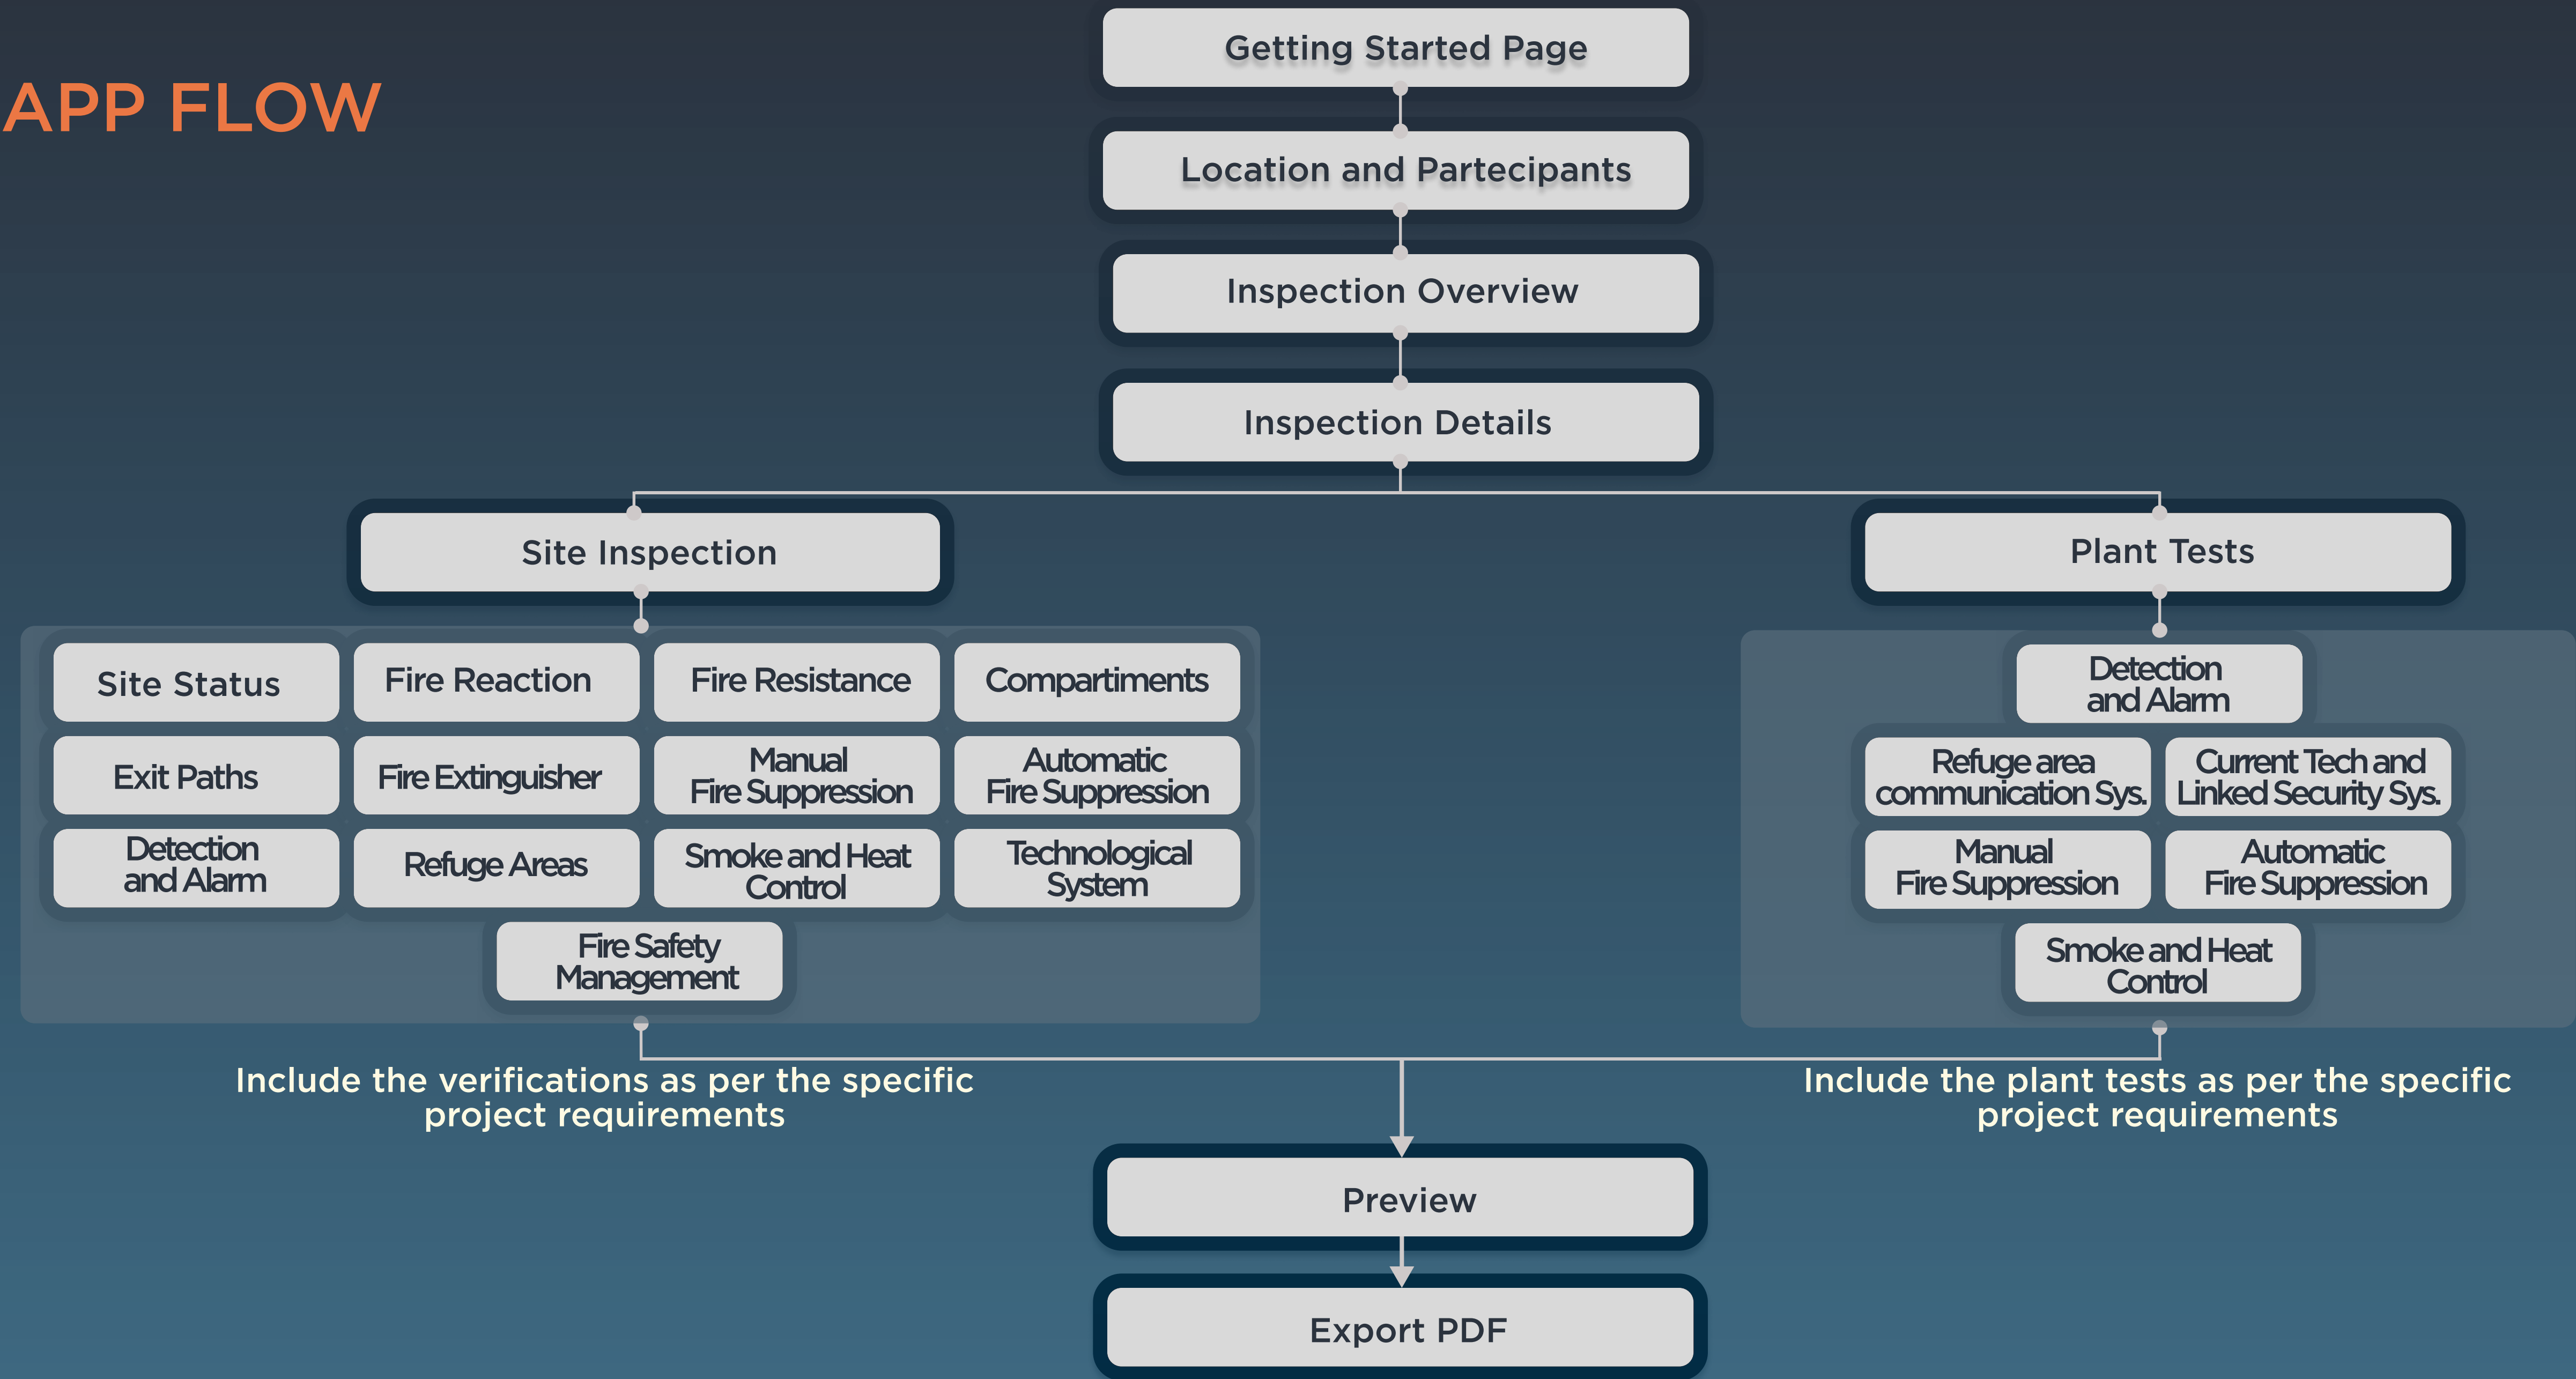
APP FLOW

Getting Started Page

Location and Partecipants

Inspection Overview

Inspection Details

Site Inspection

Plant Tests

Site Status

Fire Reaction

Fire Resistance

Compartiments

Exit Paths

Fire Extinguisher

Manual Fire Suppression

Automatic Fire Suppression

Detection and Alarm

Refuge Areas

Smoke and Heat Control

Technological System

Fire Safety Management

Detection and Alarm

Refuge area communication Sys.

Current Tech and Linked Security Sys.

Manual Fire Suppression

Automatic Fire Suppression

Smoke and Heat Control

Include the verifications as per the specific project requirements

Include the plant tests as per the specific project requirements

Preview

Export PDF